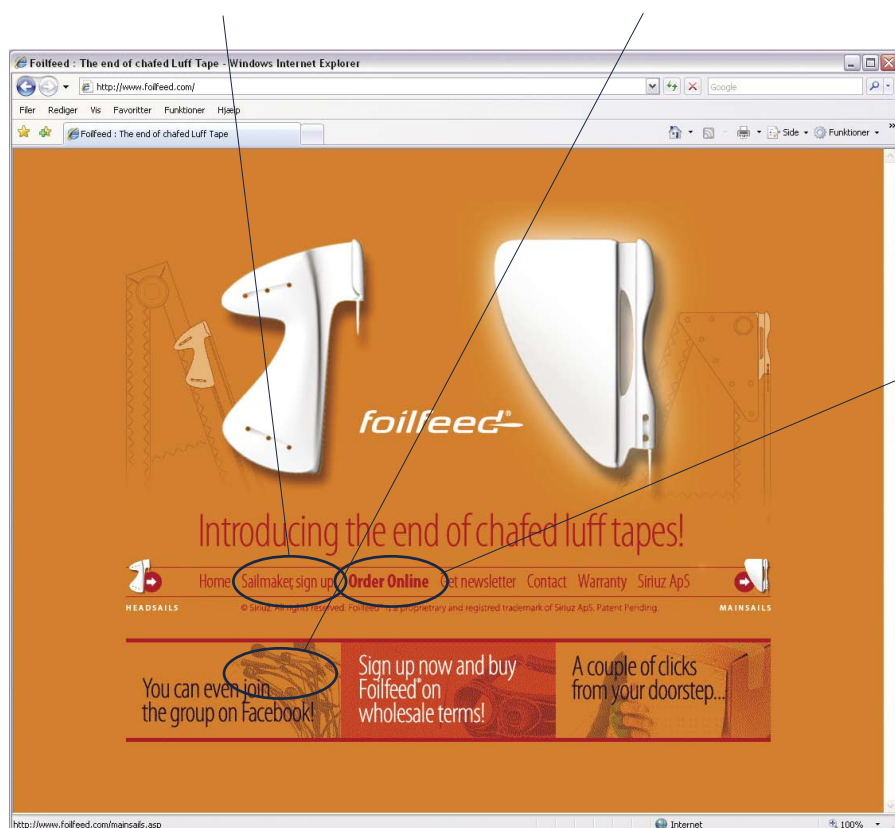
Foilfeed : The end of chafed Luff Tape - Windows Internet Explorer

http://www.foilfeed.com/

Google

Filer Rediger Vis Favoritter Funktioner Hjælp

Foilfeed : The end of chafed Luff Tape

Side Funktioner

foilfeed

Introducing the end of chafed luff tapes!

Home Sailmaker, sign up Order Online Get newsletter Contact Warranty Siriuz ApS

HEADSAILS

© Siriuz. All rights reserved. Foilfeed® is a proprietrary and registred trademark of Siriuz ApS. Patent Pending.

MAINSAILS

You can even join the group on Facebook!

Sign up now and buy Foilfeed® on wholesale terms!

A couple of clicks from your doorstep...

http://www.foilfeed.com/mainsails.asp

Internet

100%